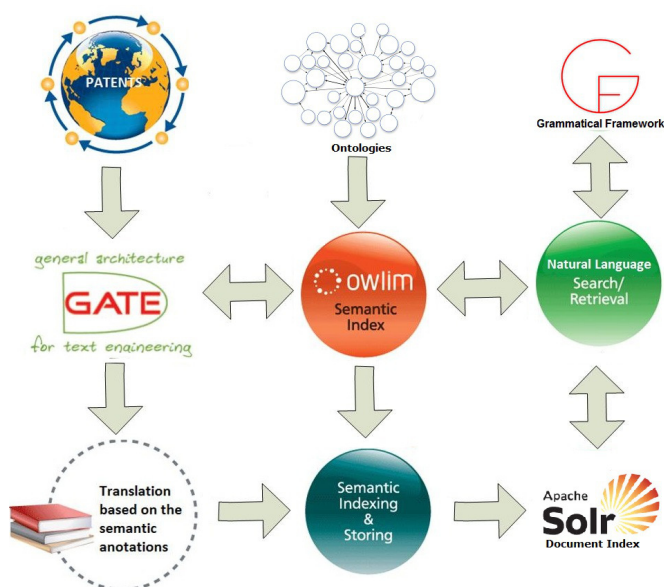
PATENTS

Ontologies

Grammatical Framework

general architecture
GATE
for text engineering

owlim
Semantic Index

Natural Language
Search/
Retrieval

Translation based on the semantic anotations

Semantic Indexing & Storing

Apache
Solr
Document Index